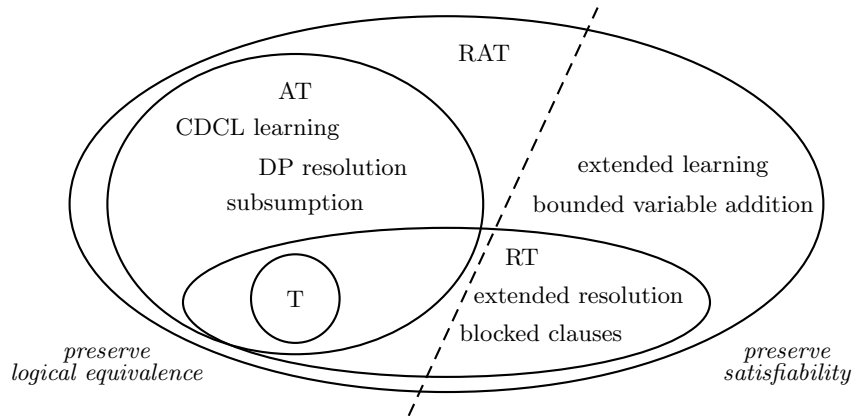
RAT

AT

CDCL learning

DP resolution

subsumption

extended learning

bounded variable addition

RT

T

extended resolution

blocked clauses

*preserve logical equivalence*

*preserve satisfiability*